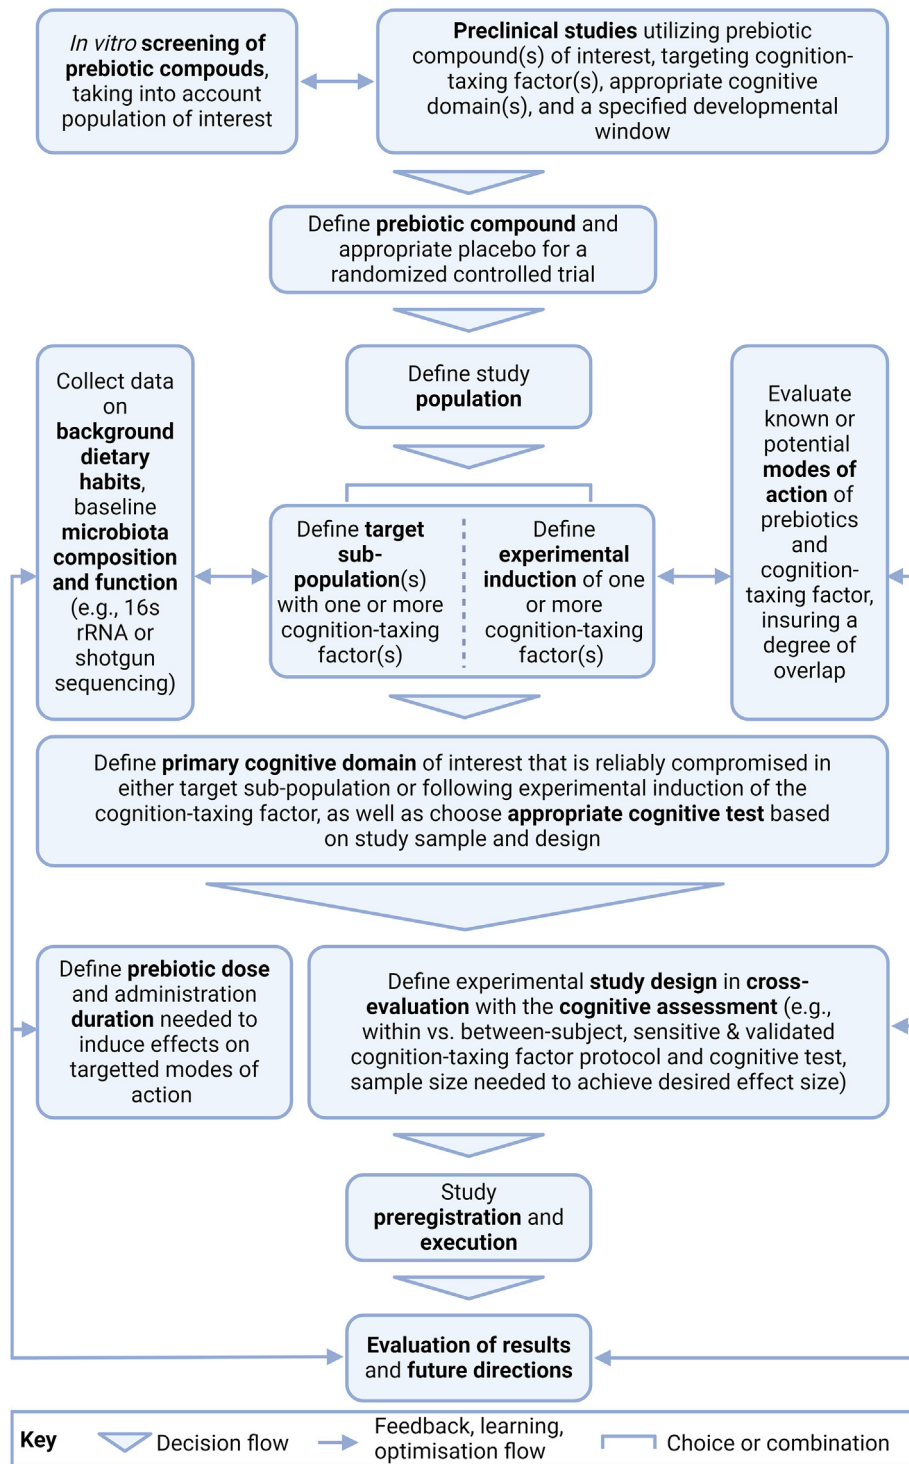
*In vitro* **screening of prebiotic compouds**, taking into account population of interest

**Preclinical studies** utilizing prebiotic compound(s) of interest, targeting cognition-taxing factor(s), appropriate cognitive domain(s), and a specified developmental window

Define **prebiotic compound** and appropriate placebo for a randomized controlled trial

Collect data on **background dietary habits**, baseline **microbiota composition and function** (e.g., 16s rRNA or shotgun sequencing)

Define study **population**

Evaluate known or potential **modes of action** of prebiotics and cognition-taxing factor, insuring a degree of overlap

Define **target sub-population**(s) with one or more cognition-taxing factor(s)

Define **experimental induction** of one or more cognition-taxing factor(s)

Define **primary cognitive domain** of interest that is reliably compromised in either target sub-population or following experimental induction of the cognition-taxing factor, as well as choose **appropriate cognitive test** based on study sample and design

Define **prebiotic dose** and administration **duration** needed to induce effects on targetted modes of action

Define experimental **study design** in **cross-evaluation** with the **cognitive assessment** (e.g., within vs. between-subject, sensitive & validated cognition-taxing factor protocol and cognitive test, sample size needed to achieve desired effect size)

Study **preregistration** and **execution**

**Evaluation of results** and **future directions**

**Key** Decision flow Feedback, learning, optimisation flow Choice or combination